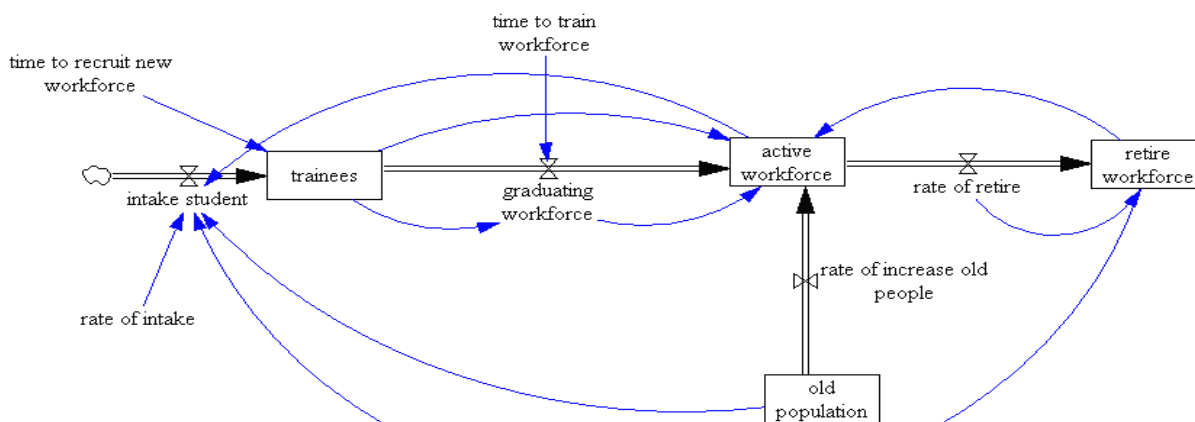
time to train workforce

time to recruit new workforce

intake student

trainees

graduating workforce

active workforce

rate of retire

retire workforce

rate of increase old people

rate of intake

old population